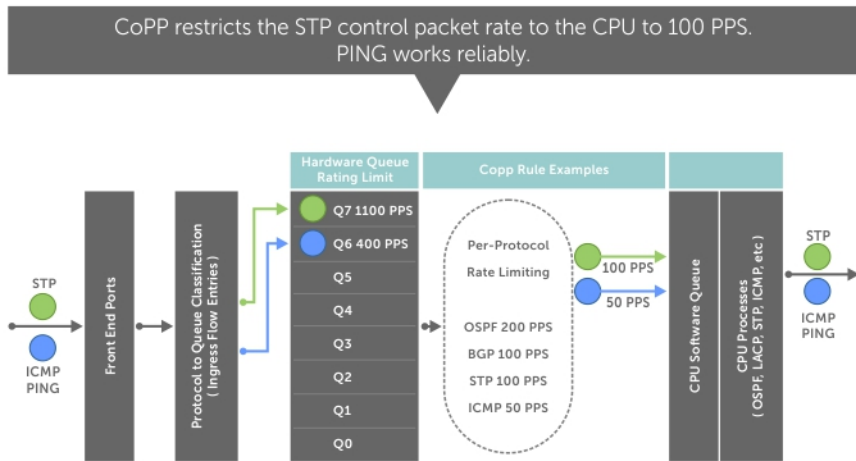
CoPP restricts the STP control packet rate to the CPU to 100 PPS. PING works reliably.

STP

ICMP PING

Front End Ports

Protocol to Queue Classification ( Ingress Flow Entries )

Hardware Queue Rating Limit

Q7 1100 PPS

Q6 400 PPS

Q5

Q4

Q3

Q2

Q1

Q0

Copp Rule Examples

Per-Protocol Rate Limiting

OSPF 200 PPS

BGP 100 PPS

STP 100 PPS

ICMP 50 PPS

100 PPS

50 PPS

CPU Software Queue

CPU Processes ( OSPF, LACP, STP, ICMP, etc )

STP

ICMP PING